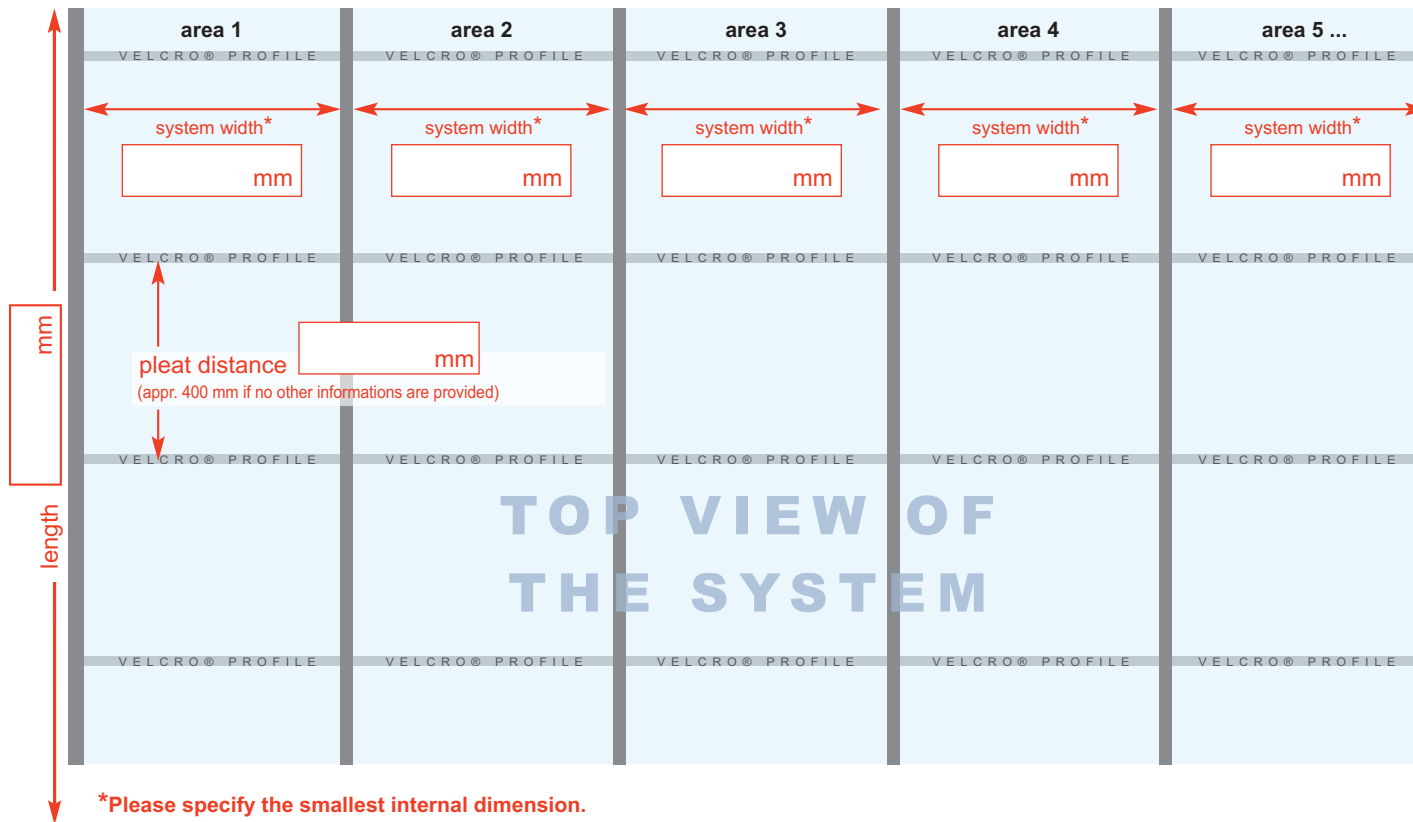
area 1
area 2
area 3
area 4
area 5 ...

VELCRO® PROFILE
VELCRO® PROFILE
VELCRO® PROFILE
VELCRO® PROFILE
VELCRO® PROFILE

system width*
mm
system width*
mm
system width*
mm
system width*
mm
system width*
mm

VELCRO® PROFILE
VELCRO® PROFILE
VELCRO® PROFILE
VELCRO® PROFILE
VELCRO® PROFILE

mm

pleat distance
mm
(appr. 400 mm if no other informations are provided)

VELCRO® PROFILE
VELCRO® PROFILE
VELCRO® PROFILE
VELCRO® PROFILE
VELCRO® PROFILE

length

TOP VIEW OF THE SYSTEM

VELCRO® PROFILE
VELCRO® PROFILE
VELCRO® PROFILE
VELCRO® PROFILE
VELCRO® PROFILE

*Please specify the smallest internal dimension.